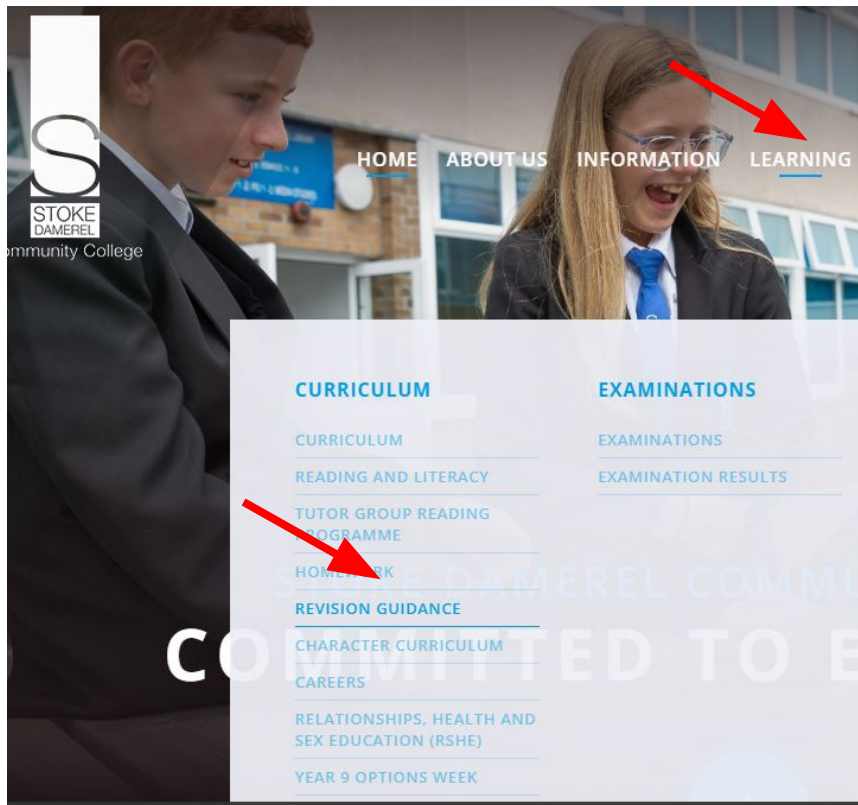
S
STOKE
DAMEREL
mmunity College

HOME ABOUT US INFORMATION LEARNING

CURRICULUM
CURRICULUM
READING AND LITERACY
TUTOR GROUP READING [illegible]ROGRAMME
HOME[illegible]RK
REVISION GUIDANCE
CHARACTER CURRICULUM
CAREERS
RELATIONSHIPS, HEALTH AND SEX EDUCATION (RSHE)
YEAR 9 OPTIONS WEEK

EXAMINATIONS
EXAMINATIONS
EXAMINATION RESULTS

S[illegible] DAMEREL COMMU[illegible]

C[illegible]MMITTED TO E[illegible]